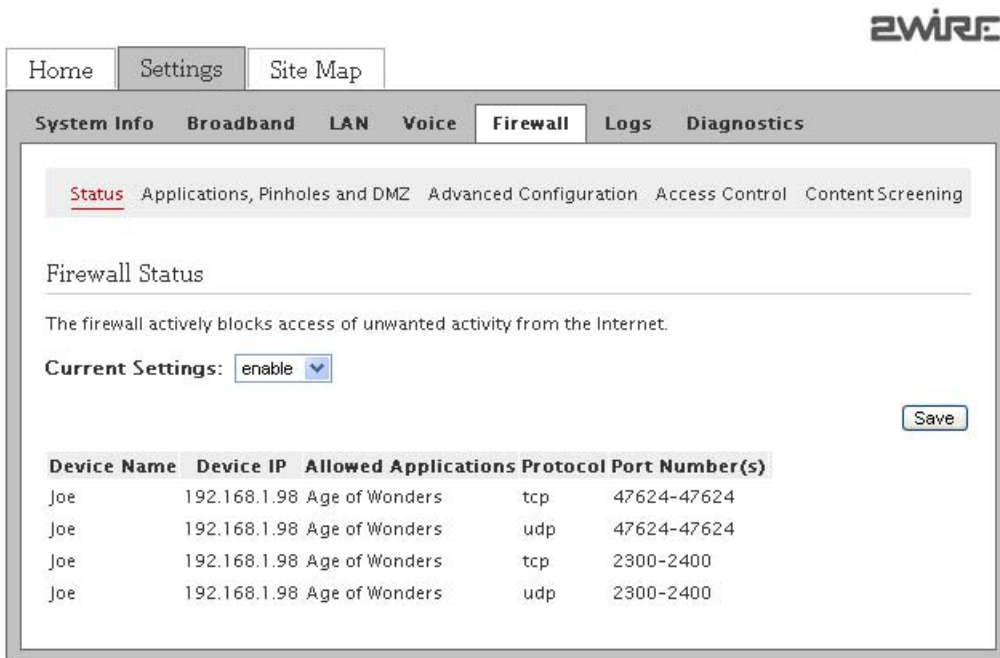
2WIRE

Home Settings Site Map

System Info Broadband LAN Voice Firewall Logs Diagnostics

Status Applications, Pinholes and DMZ Advanced Configuration Access Control Content Screening

Firewall Status

The firewall actively blocks access of unwanted activity from the Internet.

Current Settings: enable

Save

| Device Name | Device IP | Allowed Applications | Protocol | Port Number(s) |
|---|---|---|---|---|
| Joe | 192.168.1.98 | Age of Wonders | tcp | 47624-47624 |
| Joe | 192.168.1.98 | Age of Wonders | udp | 47624-47624 |
| Joe | 192.168.1.98 | Age of Wonders | tcp | 2300-2400 |
| Joe | 192.168.1.98 | Age of Wonders | udp | 2300-2400 |